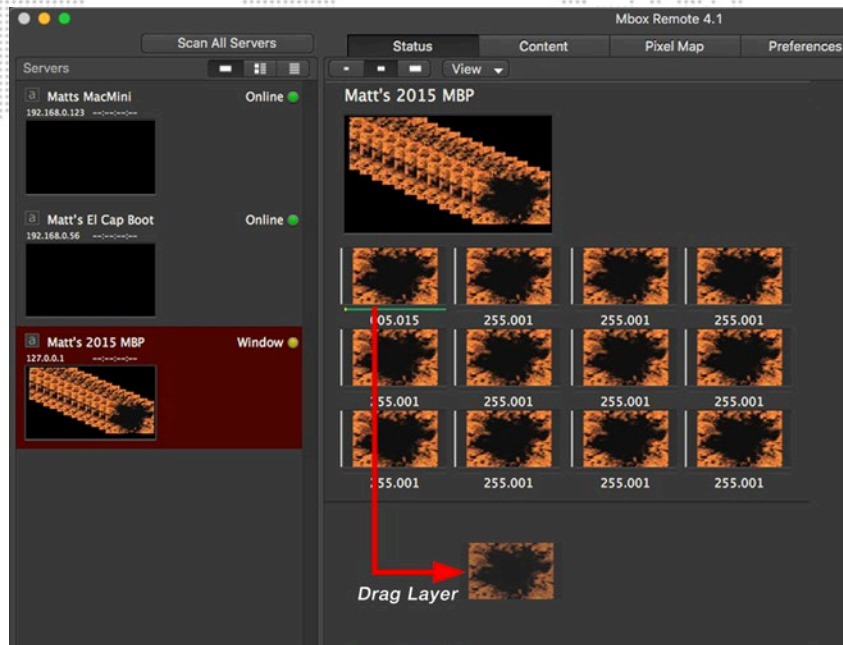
Mbox Remote 4.1

Scan All Servers

Status Content Pixel Map Preferences

Servers

View

a Matts MacMini Online
192.168.0.123 --:--:--:--

a Matt's El Cap Boot Online
192.168.0.56 --:--:--:--

a Matt's 2015 MBP Window
127.0.0.1 --:--:--:--

Matt's 2015 MBP

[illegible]05.015 255.001 255.001 255.001

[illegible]55.001 255.001 255.001 255.001

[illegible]55.001 255.001 255.001 255.001

Drag Layer